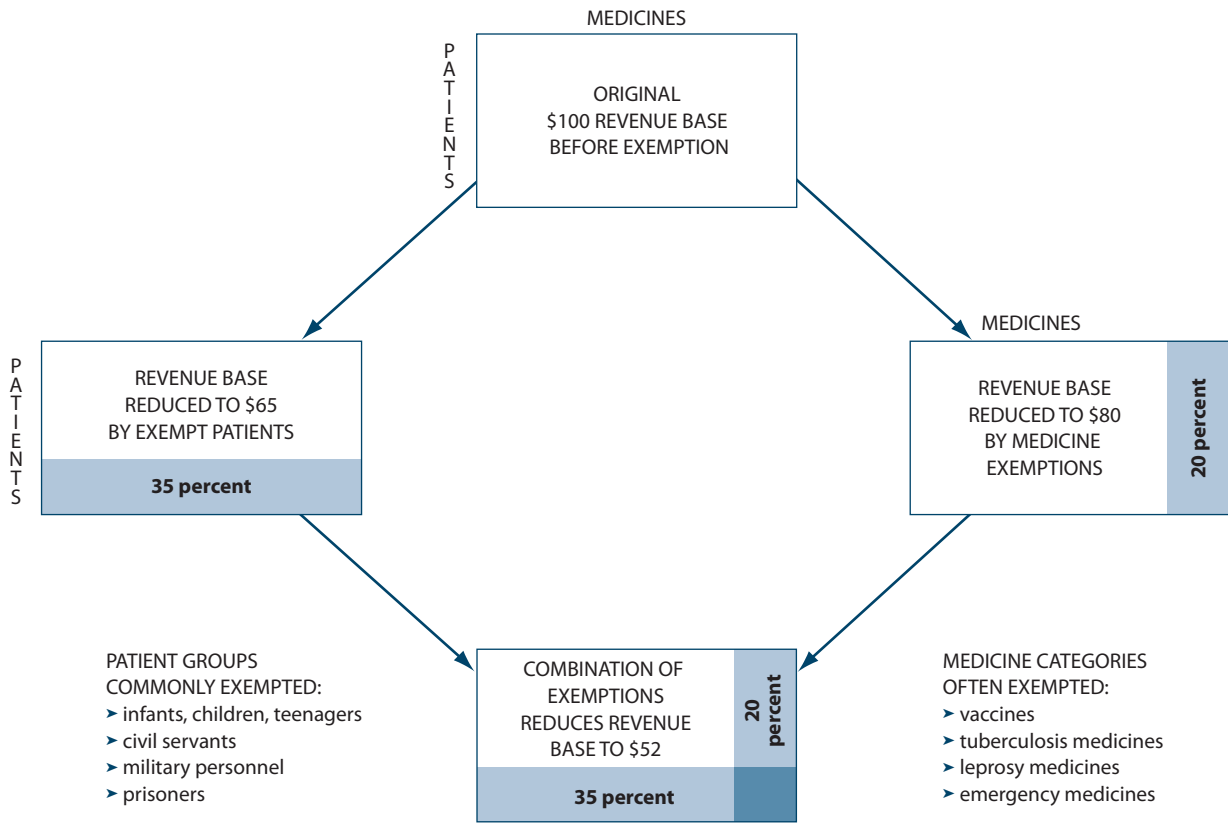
MEDICINES

PATIENTS

ORIGINAL
$100 REVENUE BASE
BEFORE EXEMPTION

PATIENTS

REVENUE BASE
REDUCED TO $65
BY EXEMPT PATIENTS

35 percent

MEDICINES

REVENUE BASE
REDUCED TO $80
BY MEDICINE
EXEMPTIONS

20 percent

PATIENT GROUPS
COMMONLY EXEMPTED:
➤ infants, children, teenagers
➤ civil servants
➤ military personnel
➤ prisoners

COMBINATION OF
EXEMPTIONS
REDUCES REVENUE
BASE TO $52

20 percent

35 percent

MEDICINE CATEGORIES
OFTEN EXEMPTED:
➤ vaccines
➤ tuberculosis medicines
➤ leprosy medicines
➤ emergency medicines